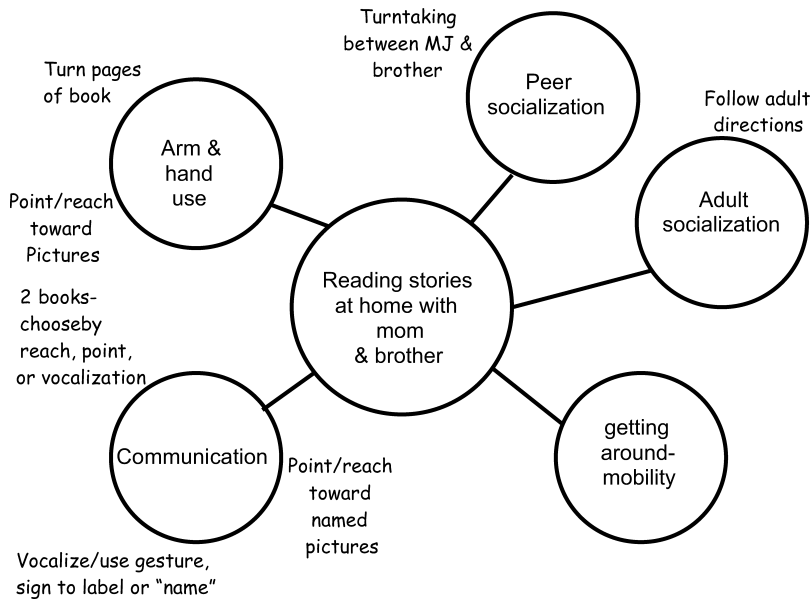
Turntaking between MJ & brother

Peer socialization

Turn pages of book

Arm & hand use

Follow adult directions

Adult socialization

Point/reach toward Pictures

Reading stories at home with mom & brother

2 books- chooseby reach, point, or vocalization

Communication

Point/reach toward named pictures

getting around- mobility

Vocalize/use gesture, sign to label or "name"